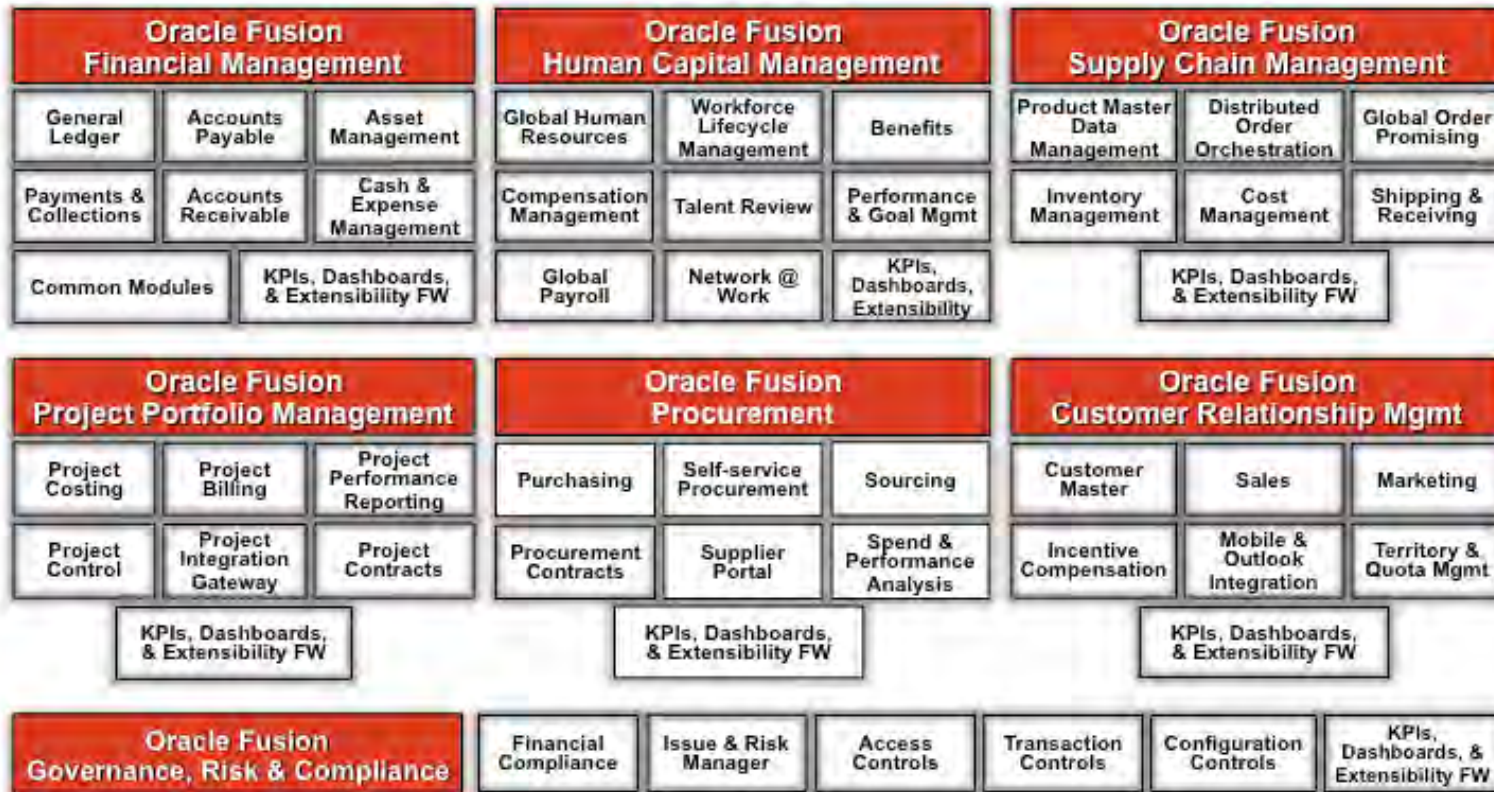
Oracle Fusion
Financial Management

General Ledger
Accounts Payable
Asset Management
Payments & Collections
Accounts Receivable
Cash & Expense Management
Common Modules
KPIs, Dashboards, & Extensibility FW

Oracle Fusion
Human Capital Management

Global Human Resources
Workforce Lifecycle Management
Benefits
Compensation Management
Talent Review
Performance & Goal Mgmt
Global Payroll
Network @ Work
KPIs, Dashboards, Extensibility

Oracle Fusion
Supply Chain Management

Product Master Data Management
Distributed Order Orchestration
Global Order Promising
Inventory Management
Cost Management
Shipping & Receiving
KPIs, Dashboards, & Extensibility FW

Oracle Fusion
Project Portfolio Management

Project Costing
Project Billing
Project Performance Reporting
Project Control
Project Integration Gateway
Project Contracts
KPIs, Dashboards, & Extensibility FW

Oracle Fusion
Procurement

Purchasing
Self-service Procurement
Sourcing
Procurement Contracts
Supplier Portal
Spend & Performance Analysis
KPIs, Dashboards, & Extensibility FW

Oracle Fusion
Customer Relationship Mgmt

Customer Master
Sales
Marketing
Incentive Compensation
Mobile & Outlook Integration
Territory & Quota Mgmt
KPIs, Dashboards, & Extensibility FW

Oracle Fusion
Governance, Risk & Compliance

Financial Compliance
Issue & Risk Manager
Access Controls
Transaction Controls
Configuration Controls
KPIs, Dashboards, & Extensibility FW